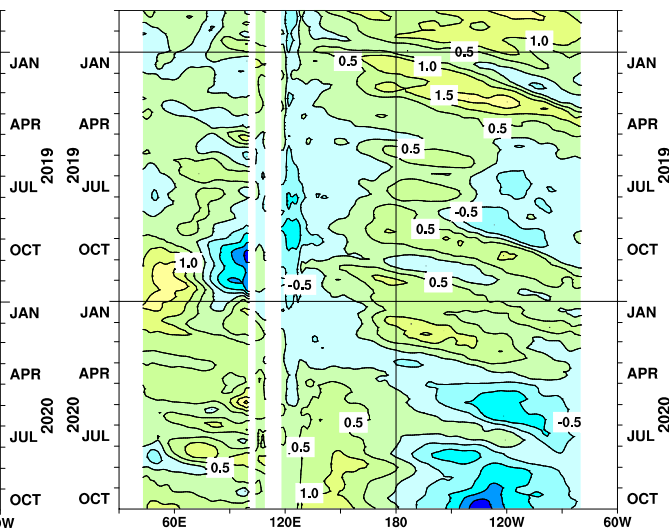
JAN
APR
2019
JUL
OCT
JAN
APR
2020
JUL
OCT
W

JAN
APR
2019
JUL
OCT
JAN
APR
2020
JUL
OCT

0.5
1.0
0.5
1.0
1.5
0.5
0.5
-0.5
0.5
1.0
-0.5
0.5
0.5
-0.5
0.5
0.5
1.0

60E
120E
180
120W
60W

JAN
APR
2019
JUL
OCT
JAN
APR
2020
JUL
OCT